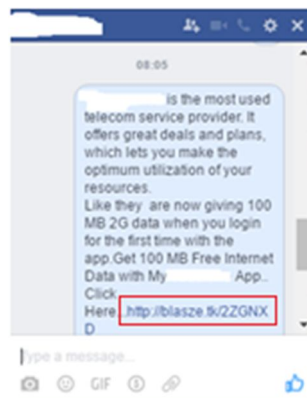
08:05

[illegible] is the most used telecom service provider. It offers great deals and plans, which lets you make the optimum utilization of your resources.
Like they are now giving 100 MB 2G data when you login for the first time with the app.Get 100 MB Free Internet Data with My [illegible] App.. Click Here..http://blasze.tk/2ZGNXD

Type a message...

GIF